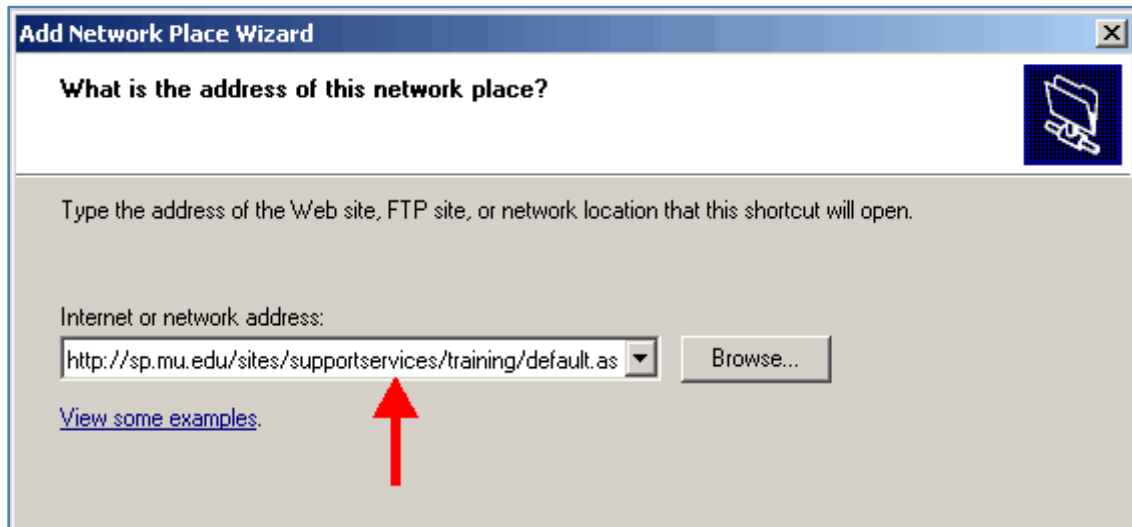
Add Network Place Wizard

What is the address of this network place?

Type the address of the Web site, FTP site, or network location that this shortcut will open.

Internet or network address:

http://sp.mu.edu/sites/supportservices/training/default.as

Browse...

View some examples.